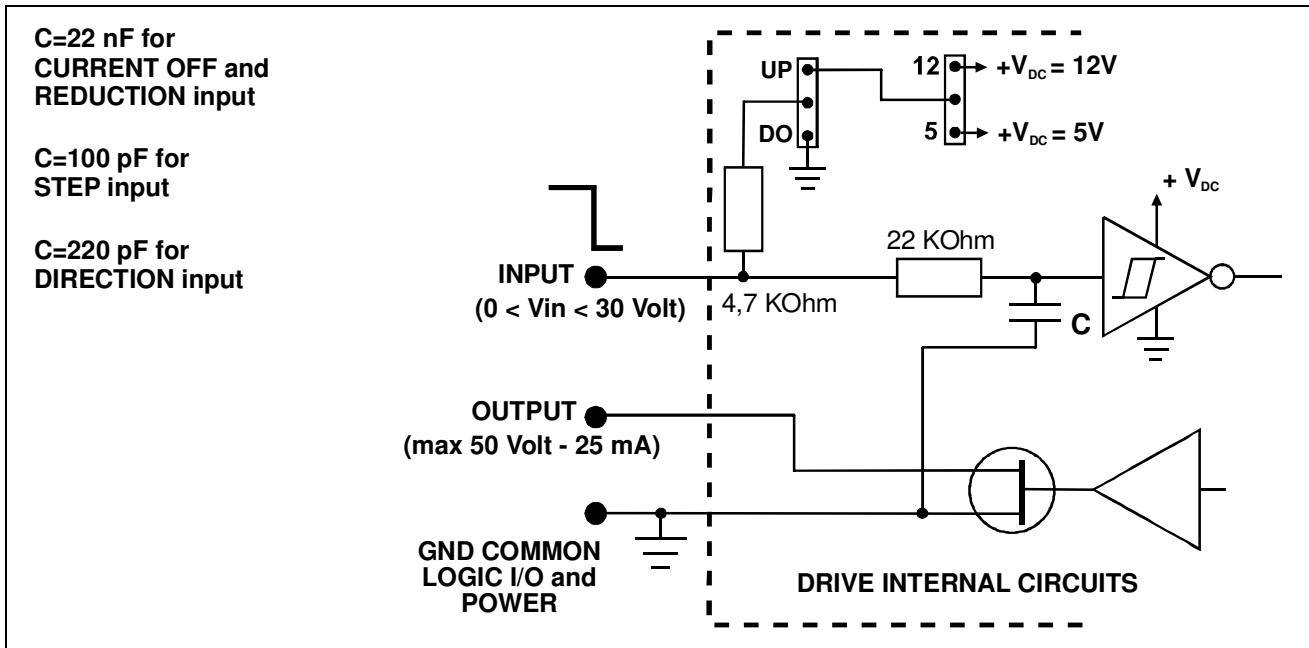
C=22 nF for CURRENT OFF and REDUCTION input

C=100 pF for STEP input

C=220 pF for DIRECTION input

UP

DO

12

5

$+V_{DC} = 12V$

$+V_{DC} = 5V$

$+ V_{DC}$

22 KOhm

INPUT

(0 < Vin < 30 Volt)

4,7 KOhm

C

OUTPUT

(max 50 Volt - 25 mA)

GND COMMON LOGIC I/O and POWER

DRIVE INTERNAL CIRCUITS